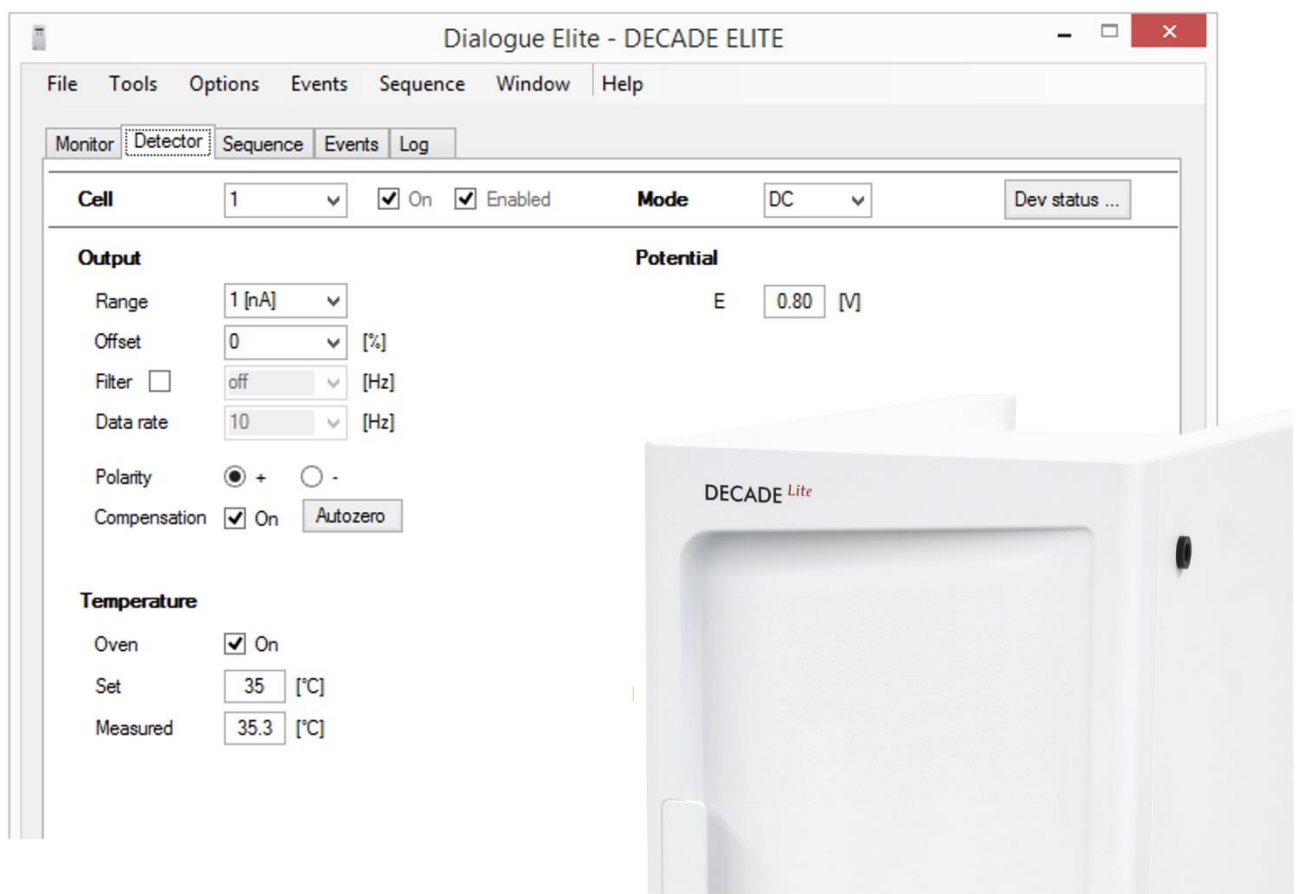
Dialogue Elite - DECADE ELITE

File Tools Options Events Sequence Window Help

Monitor Detector Sequence Events Log

Cell 1 On Enabled Mode DC Dev status ...

Output

Range 1 [nA]

Offset 0 [%]

Filter off [Hz]

Data rate 10 [Hz]

Polarity + -

Compensation On Autozero

Potential

E 0.80 [V]

Temperature

Oven On

Set 35 [°C]

Measured 35.3 [°C]

DECADE Lite